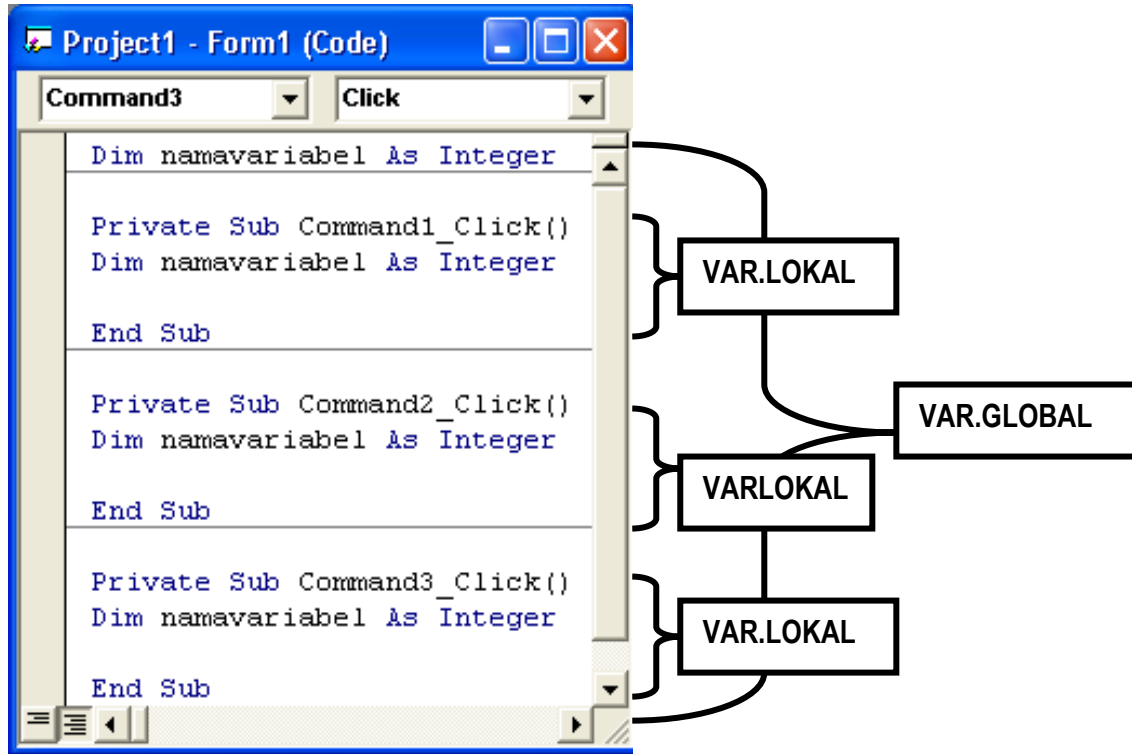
Project1 - Form1 (Code)

Command3

Click

Dim namavariabel As Integer

Private Sub Command1_Click()
Dim namavariabel As Integer

End Sub

Private Sub Command2_Click()
Dim namavariabel As Integer

End Sub

Private Sub Command3_Click()
Dim namavariabel As Integer

End Sub

VAR.LOKAL

VAR.GLOBAL

VARLOKAL

VAR.LOKAL